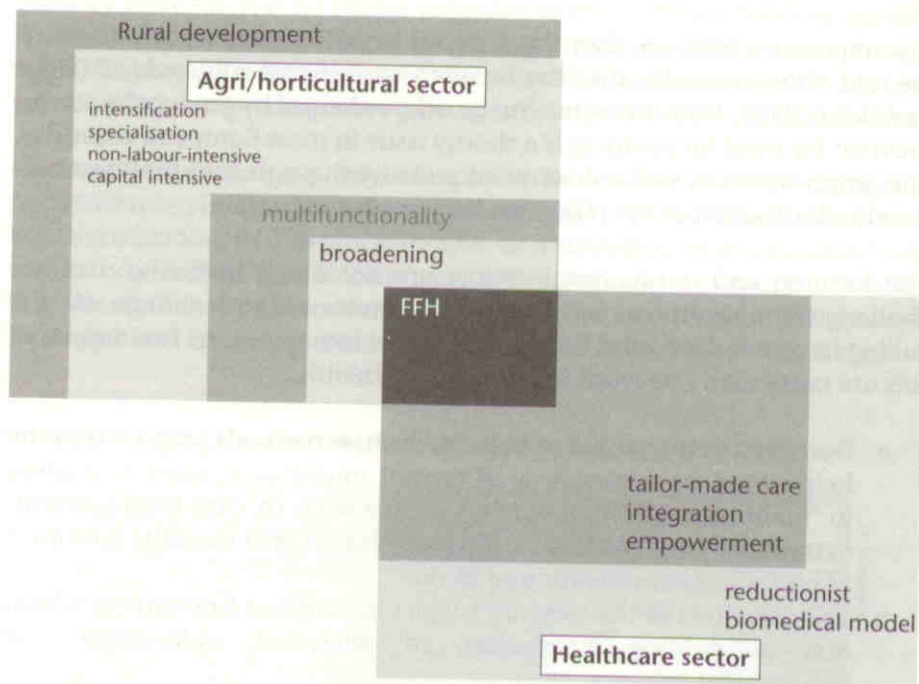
Rural development

Agri/horticultural sector

intensification
specialisation
non-labour-intensive
capital intensive

multifunctionality

broadening

FFH

tailor-made care
integration
empowerment

reductionist
biomedical model

Healthcare sector